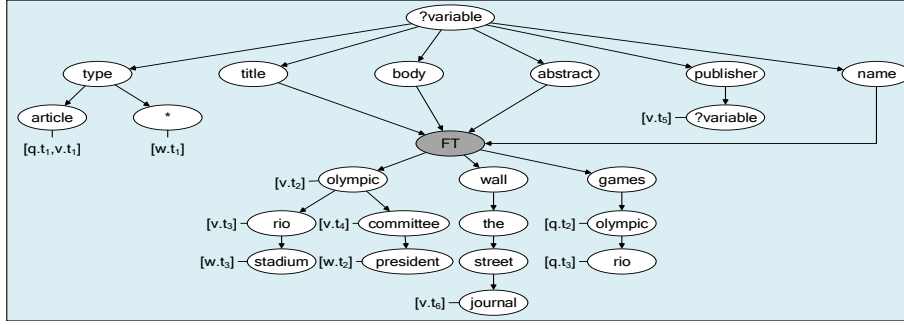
?variable

type
title
body
abstract
publisher
name

article
*
[v.t$_5$]
?variable

[q.t$_1$,v.t$_1$]
[w.t$_1$]

FT

[v.t$_2$]
olympic
wall
games

[v.t$_3$]
rio
[v.t$_4$]
committee
the
[q.t$_2$]
olympic

[w.t$_3$]
stadium
[w.t$_2$]
president
street
[q.t$_3$]
rio

[v.t$_6$]
journal